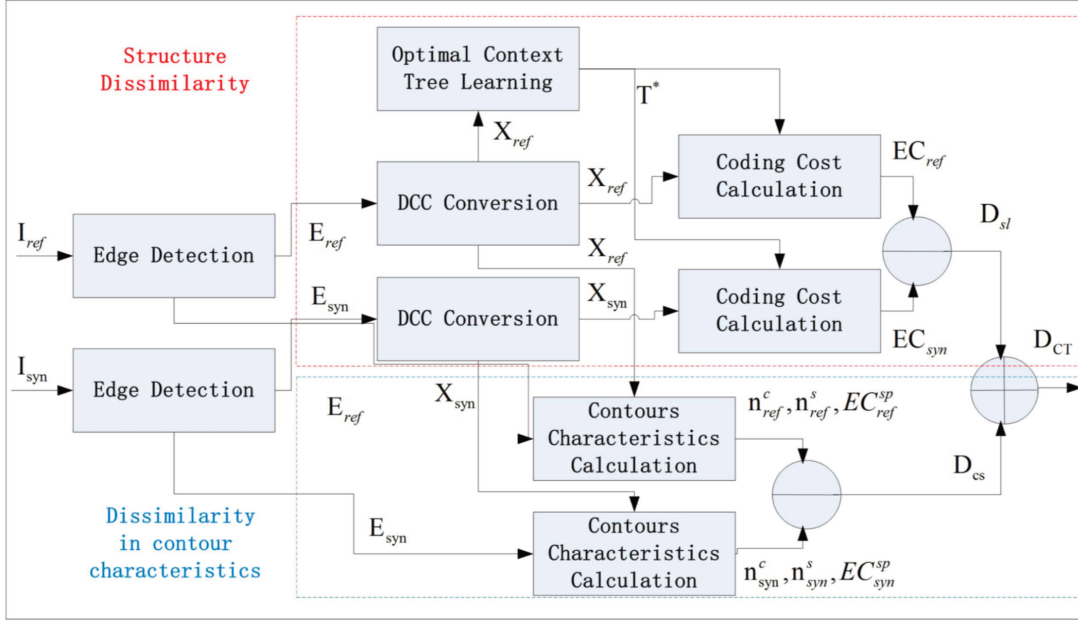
Structure Dissimilarity

Optimal Context Tree Learning

$T^*$

$X_{ref}$

$I_{ref}$

Edge Detection

$E_{ref}$

DCC Conversion

$X_{ref}$

Coding Cost Calculation

$EC_{ref}$

$D_{sl}$

$X_{ref}$

$E_{syn}$

DCC Conversion

$X_{syn}$

Coding Cost Calculation

$EC_{syn}$

$D_{CT}$

$I_{syn}$

Edge Detection

$E_{ref}$

$X_{syn}$

Contours Characteristics Calculation

$n^c_{ref}, n^s_{ref}, EC^{sp}_{ref}$

$D_{cs}$

Dissimilarity in contour characteristics

$E_{syn}$

Contours Characteristics Calculation

$n^c_{syn}, n^s_{syn}, EC^{sp}_{syn}$